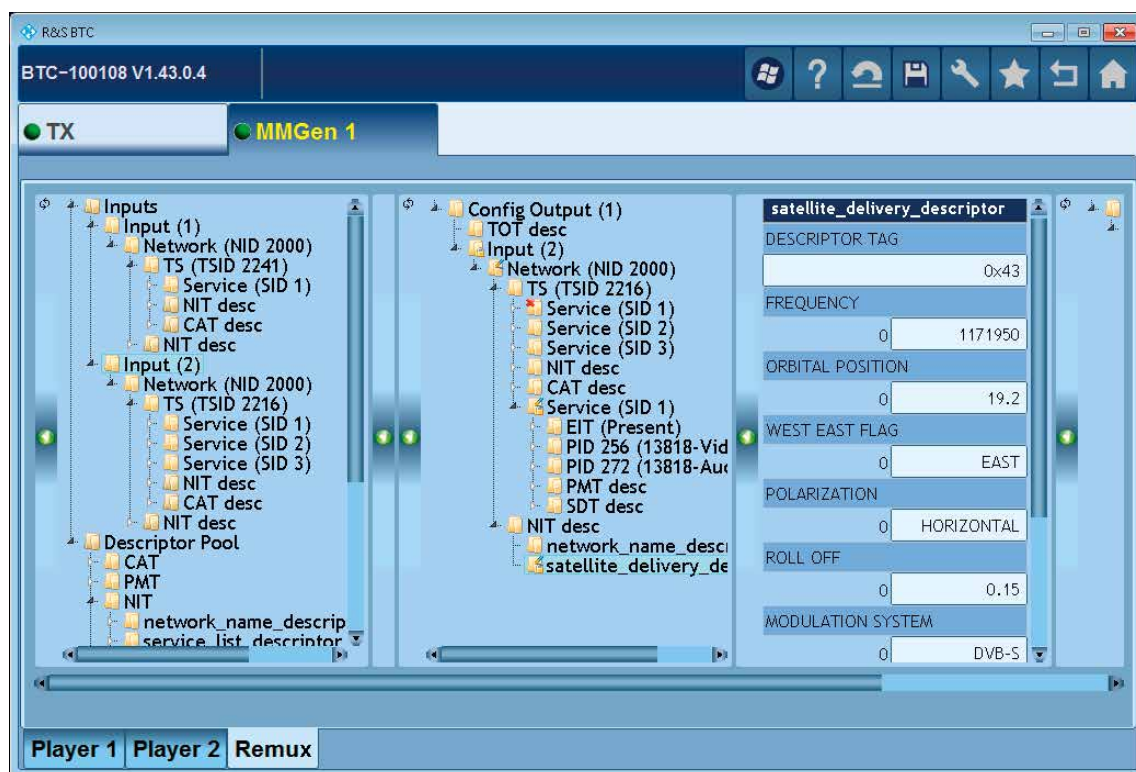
R&S BTC

BTC-100108 V1.43.0.4

TX
MMGen 1

Inputs
Input (1)
Network (NID 2000)
TS (TSID 2241)
Service (SID 1)
NIT desc
CAT desc
NIT desc
Input (2)
Network (NID 2000)
TS (TSID 2216)
Service (SID 1)
Service (SID 2)
Service (SID 3)
NIT desc
CAT desc
NIT desc
Descriptor Pool
CAT
PMT
NIT
network_name_descrip
service_list_descriptor

Config Output (1)
TOT desc
Input (2)
Network (NID 2000)
TS (TSID 2216)
Service (SID 1)
Service (SID 2)
Service (SID 3)
NIT desc
CAT desc
Service (SID 1)
EIT (Present)
PID 256 (13818-Vid
PID 272 (13818-Auc
PMT desc
SDT desc
NIT desc
network_name_desci
satellite_delivery_de

satellite_delivery_descriptor
DESCRIPTOR TAG
0x43
FREQUENCY
0
1171950
ORBITAL POSITION
0
19.2
WEST EAST FLAG
0
EAST
POLARIZATION
0
HORIZONTAL
ROLL OFF
0
0.15
MODULATION SYSTEM
0
DVB-S

Player 1
Player 2
Remux